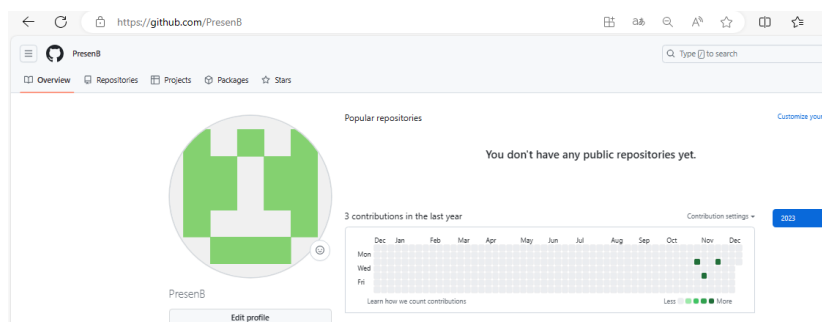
https://github.com/PresenB

PresenB

Type / to search

Overview Repositories Projects Packages Stars

Popular repositories

Customize your

You don't have any public repositories yet.

3 contributions in the last year

Contribution settings

2023

Dec Jan Feb Mar Apr May Jun Jul Aug Sep Oct Nov Dec

Mon

Wed

Fri

Learn how we count contributions

Less More

PresenB

Edit profile